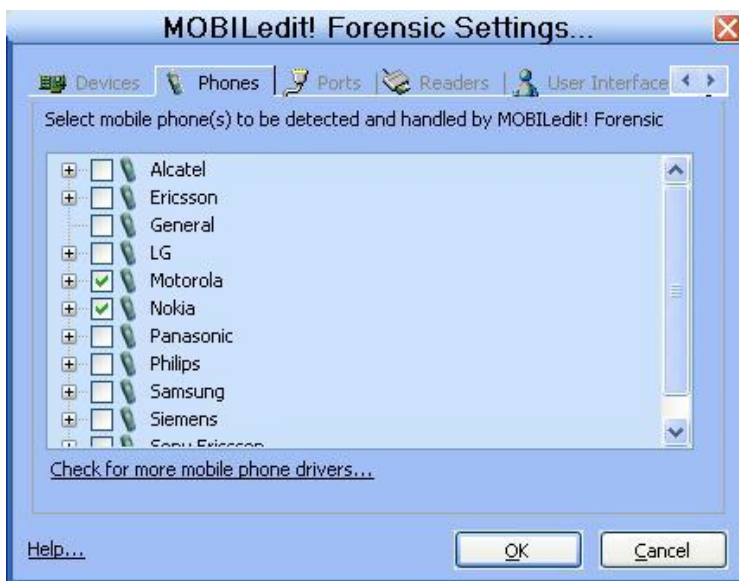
MOBILedit! Forensic Settings...

Devices | Phones | Ports | Readers | User Interface

Select mobile phone(s) to be detected and handled by MOBILedit! Forensic

Alcatel
Ericsson
General
LG
Motorola
Nokia
Panasonic
Philips
Samsung
Siemens
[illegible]

Check for more mobile phone drivers...

Help...

OK

Cancel